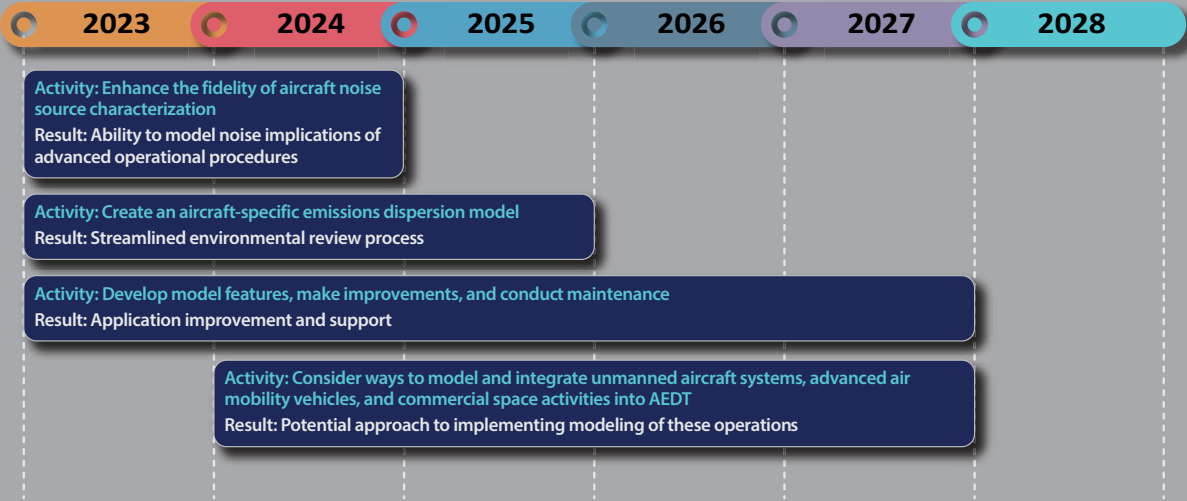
2023 2024 2025 2026 2027 2028

Activity: Enhance the fidelity of aircraft noise source characterization
Result: Ability to model noise implications of advanced operational procedures

Activity: Create an aircraft-specific emissions dispersion model
Result: Streamlined environmental review process

Activity: Develop model features, make improvements, and conduct maintenance
Result: Application improvement and support

Activity: Consider ways to model and integrate unmanned aircraft systems, advanced air mobility vehicles, and commercial space activities into AEDT
Result: Potential approach to implementing modeling of these operations